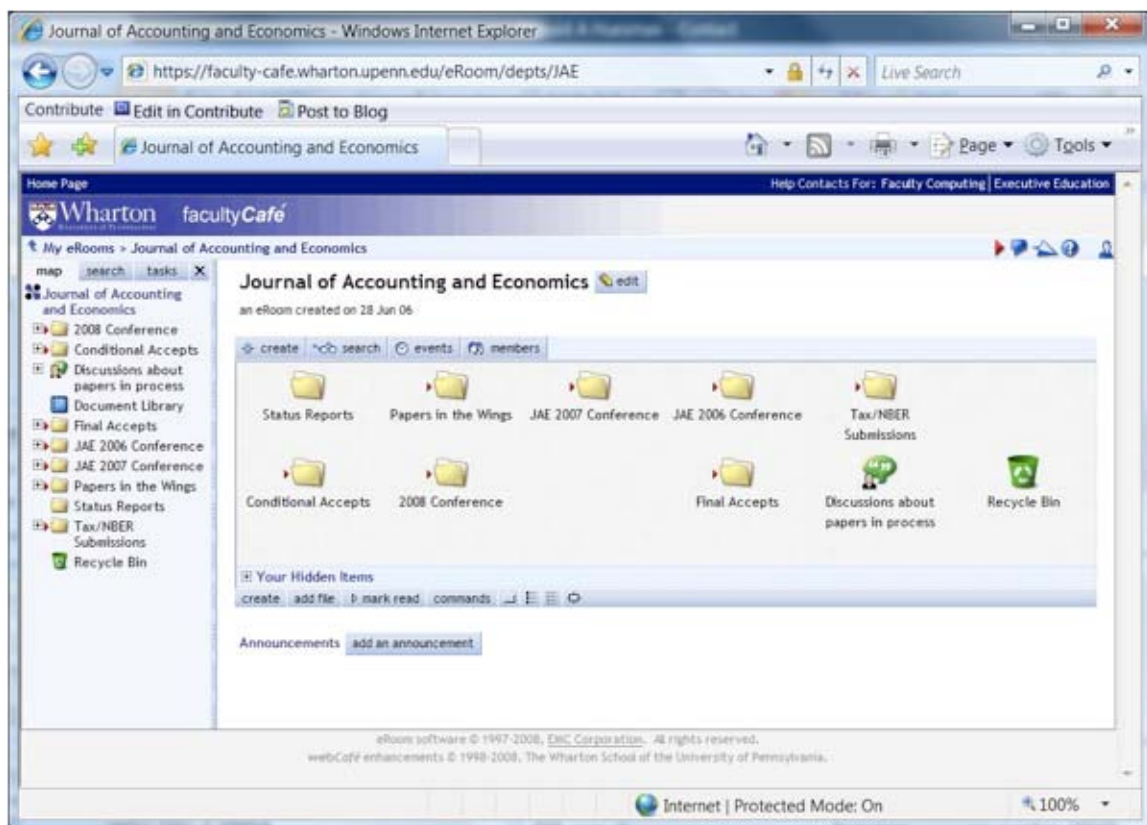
Journal of Accounting and Economics - Windows Internet Explorer

https://faculty-cafe.wharton.upenn.edu/eRoom/depts/JAE

Live Search

Contribute Edit in Contribute Post to Blog

Journal of Accounting and Economics

Page ▾ Tools ▾

Home Page

Help Contacts For: Faculty Computing | Executive Education

Wharton facultyCafé

My eRooms > Journal of Accounting and Economics

map search tasks X

Journal of Accounting and Economics
2008 Conference
Conditional Accepts
Discussions about papers in process
Document Library
Final Accepts
JAE 2006 Conference
JAE 2007 Conference
Papers in the Wings
Status Reports
Tax/NBER Submissions
Recycle Bin

Journal of Accounting and Economics edit

an eRoom created on 28 Jun 06

create search events members

Status Reports
Papers in the Wings
JAE 2007 Conference
JAE 2006 Conference
Tax/NBER Submissions
Conditional Accepts
2008 Conference
Final Accepts
Discussions about papers in process
Recycle Bin

Your Hidden Items

create add file mark read commands

Announcements add an announcement

eRoom software © 1997-2008, EMC Corporation. All rights reserved.
webCafé enhancements © 1998-2008, The Wharton School of the University of Pennsylvania.

Internet | Protected Mode: On

100%